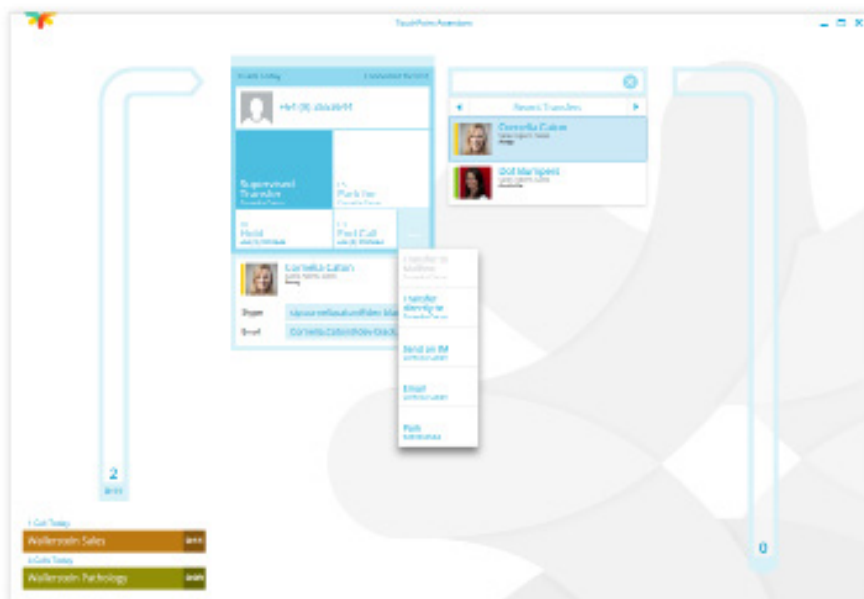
TouchPoint Attendant

Recent Transfers

Cornelia Caton

Bill Marquez

Supervised Transfer

Park Ike

Hold

Park Call

Cornelia Caton

Transfer to Mobile

Transfer directly to

Send an IM

Email

Park

2

0

Wallerstein Sales

Wallerstein Pathology